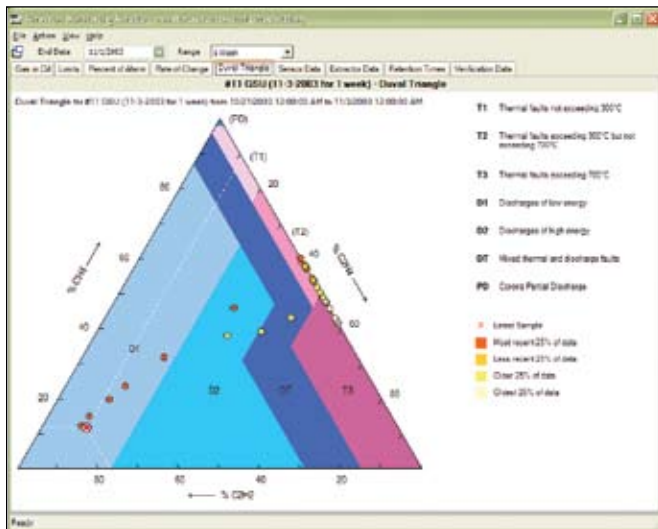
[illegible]

File Action View Help

End Date 11/3/2003 Range 1 Week

Gas in Oil | Limits | Percent of Alarm | Rate of Change | Duval Triangle | Sensor Data | Extractor Data | Retention Times | Verification Data

#11 GSU (11-3-2003 for 1 week) - Duval Triangle

Duval Triangle for #11 GSU (11-3-2003 for 1 week) from 10/27/2003 12:00:00 AM to 11/3/2003 12:00:00 AM

(PD)
(T1)
(T2)
80
60
40
20
20
40
60
% CH4
% C2H4
D1
D2
DT
T3
80
60
40
20
% C2H2

T1 Thermal faults not exceeding 300°C

T2 Thermal faults exceeding 300°C but not exceeding 700°C

T3 Thermal faults exceeding 700°C

D1 Discharges of low energy

D2 Discharges of high energy

DT Mixed thermal and discharge faults

PD Corona Partial Discharge

Latest Sample

Most recent 25% of data

Less recent 25% of data

Older 25% of data

Oldest 25% of data

Ready